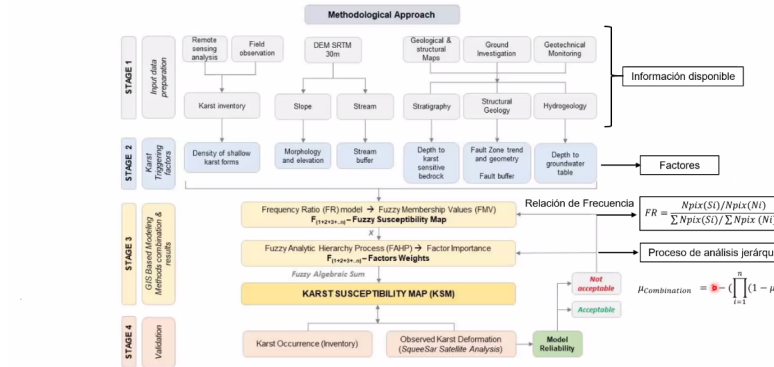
Methodological Approach

STAGE 1

Input data preparation

Remote sensing analysis

Field observation

DEM SRTM 30m

Geological & structural Maps

Ground Investigation

Geotechnical Monitoring

Información disponible

Karst inventory

Slope

Stream

Stratigraphy

Structural Geology

Hydrogeology

STAGE 2

Karst Triggering factors

Density of shallow karst forms

Morphology and elevation

Stream buffer

Depth to karst sensitive bedrock

Fault Zone trend and geometry

Fault buffer

Depth to groundwater table

Factores

STAGE 3

GIS Based Modeling Methods combination & results

Frequency Ratio (FR) model → Fuzzy Membership Values (FMV)

$F_{(1+2+3+..n)}$ – Fuzzy Susceptibility Map

Relación de Frecuencia

$FR = \frac{Npix(Si)/Npix(Ni)}{\sum Npix(Si)/\sum Npix(Ni)}$

X

Fuzzy Analytic Hierarchy Process (FAHP) → Factor Importance

$F_{(1+2+3+..n)}$ – Factors Weights

Proceso de análisis jerárqu

Fuzzy Algebraic Sum

KARST SUSCEPTIBILITY MAP (KSM)

Not acceptable

Acceptable

$\mu_{Combination} = b - (\prod_{i=1}^{n}(1 - \mu$

STAGE 4

Validation

Karst Occurrence (Inventory)

Observed Karst Deformation (SqueeSar Satellite Analysis)

Model Reliability